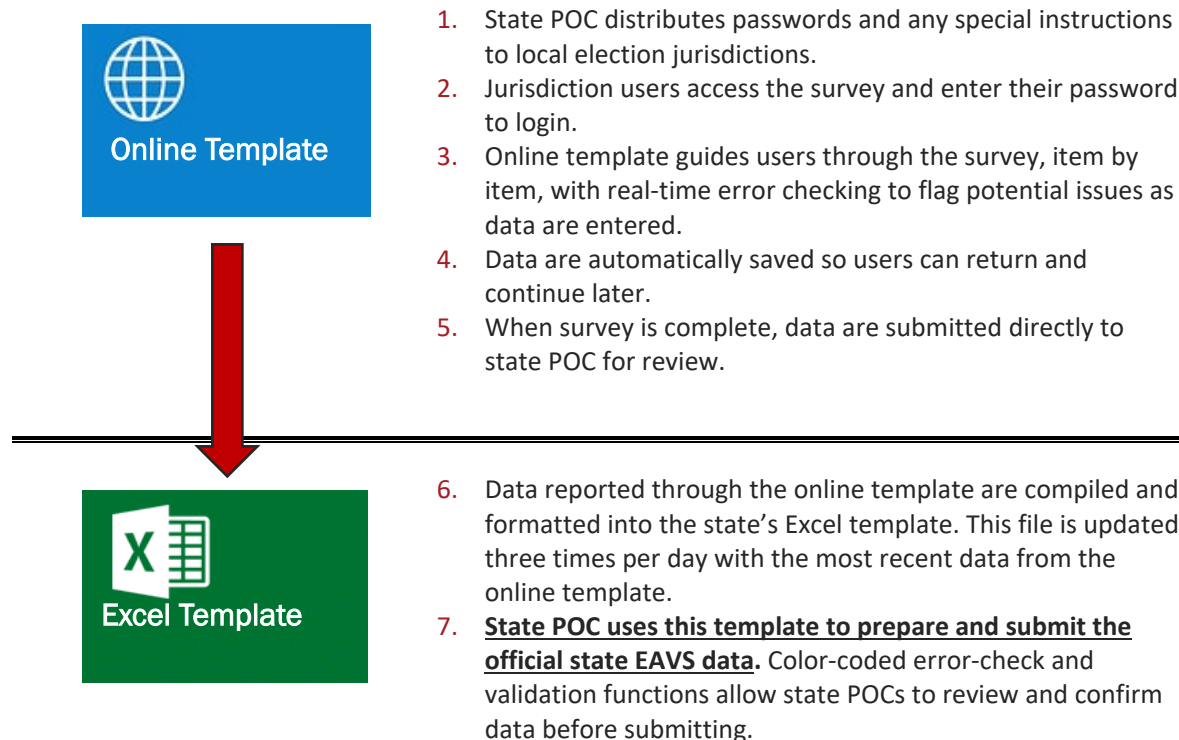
Online Template

1. State POC distributes passwords and any special instructions to local election jurisdictions.
2. Jurisdiction users access the survey and enter their password to login.
3. Online template guides users through the survey, item by item, with real-time error checking to flag potential issues as data are entered.
4. Data are automatically saved so users can return and continue later.
5. When survey is complete, data are submitted directly to state POC for review.

Excel Template

6. Data reported through the online template are compiled and formatted into the state's Excel template. This file is updated three times per day with the most recent data from the online template.
7. **State POC uses this template to prepare and submit the official state EAVS data.** Color-coded error-check and validation functions allow state POCs to review and confirm data before submitting.